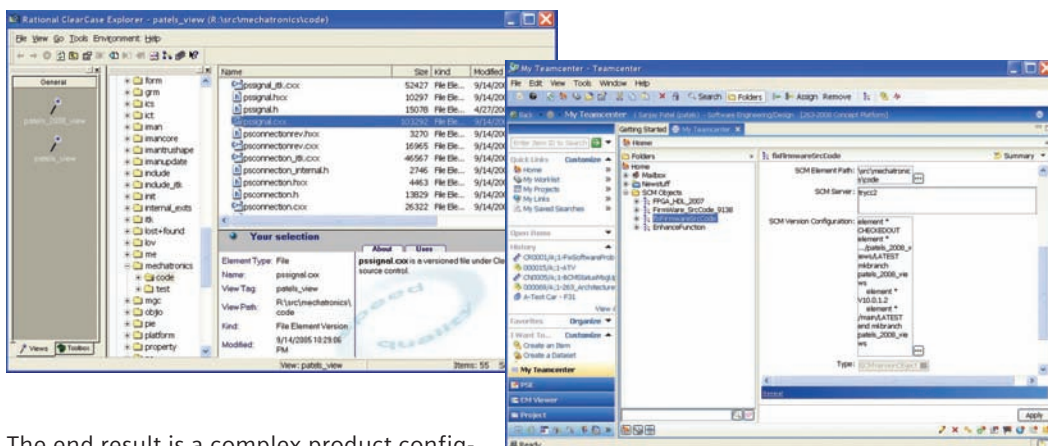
Rational ClearCase Explorer - patels_view (R:\src\mechatronics\code)

File View Go Tools Environment Help

General

patels_2008_view

patels_view

form
grm
ics
ict
iman
imancore
imantrushape
imanupdate
include
include_itk
init
internal_exits
itk
lost+found
lov
me
mechatronics
code
test
mgc
objio
pie
platform
property

Views Toolbox

| Name | Size | Kind | Modified |
|---|---|---|---|
| pssignal_itk.cxx | 52427 | File Ele... | 9/14/20 |
| pssignal.hxx | 10297 | File Ele... | 9/14/20 |
| pssignal.h | 15078 | File Ele... | 4/27/20 |
| pssignal.cxx | 103292 | File Ele... | 9/14/20 |
| psconnectionrev.hxx | 3270 | File Ele... | 9/14/20 |
| psconnectionrev.cxx | 16965 | File Ele... | 9/14/20 |
| psconnection_itk.cxx | 46567 | File Ele... | 9/14/20 |
| psconnection_internal.h | 2746 | File Ele... | 9/14/20 |
| psconnection.hxx | 4463 | File Ele... | 9/14/20 |
| psconnection.h | 13829 | File Ele... | 9/14/20 |
| psconnection.cxx | 26322 | File Ele... | 9/14/20 |

Your selection

About | Uses

Element Type: File
Name: pssignal.cxx
View Tag: patels_view
View Path: R:\src\mechatronics\code
Kind: File Element Version
Modified: 9/14/2005 10:29:06 PM

pssignal.cxx is a versioned file under Cle source control.

View: patels_view Items: 55

My Teamcenter - Teamcenter

File Edit View Tools Window Help

Search Folders Assign Remove

Back My Teamcenter

Getting Started My Teamcenter

Home

Quick Links Customize
Home
My Worklist
My Projects
My Links
My Saved Searches

Open Items

History
CR00001/A;1-FwSoftwareProb
000015/A;1-ATV
CR00015/A;1-ECMStatusMsgU
000009/A;1-263_Architecture
A-Test Car - F31

Favorites Organize

I Want To... Customize
Create an Item
Create a Dataset

My Teamcenter
PSE
CM Viewer
Project

Folders
Home
Mailbox
Newstuff
SCM Objects
FPGA_HDL_2007
Firmware_SrcCode_9138
fwfirmwareSrcCode
EnhanceFunction

fwfirmwareSrcCode Summary

SCM Element Path: \src\mechatronics\code
SCM Server: tryce2

SCM Version Configuration: element * CHECKEDOUT element * .../patels_2008_views/LATEST mkbranch patels_2008_views element * V10.0.1.2 element * /main/LATEST end mkbranch patels_2008_views

Type: SCMVersionObject

Apply

Ready

The end result is a complex product config-